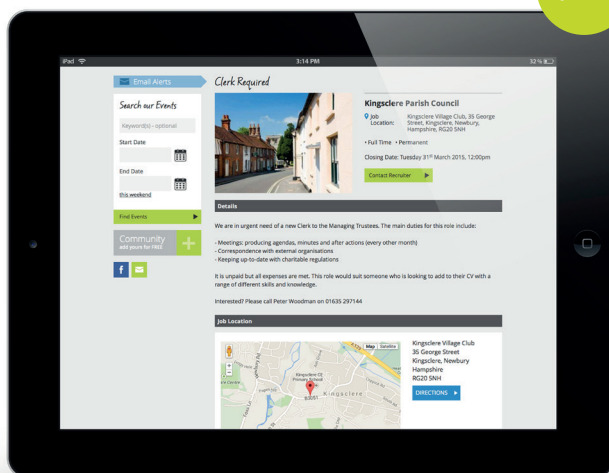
iPad
3:14 PM
32 %

Email Alerts

Search our Events

Keyword(s) - optional

Start Date

End Date

this weekend

Find events

Community
add yours for FREE

Clerk Required

Kingsclere Parish Council

Job Location: Kingsclere Village Club, 35 George Street, Kingsclere, Newbury, Hampshire, RG20 5NH

• Full Time • Permanent

Closing Date: Tuesday 31st March 2015, 12:00pm

Contact Recruiter

Details

We are in urgent need of a new Clerk to the Managing Trustees. The main duties for this role include:

- Meetings: producing agendas, minutes and after actions (every other month)
- Correspondence with external organisations
- Keeping up-to-date with charitable regulations

It is unpaid but all expenses are met. This role would suit someone who is looking to add to their CV with a range of different skills and knowledge.

Interested? Please call Peter Woodman on 01635 297144

Job Location

Map Satellite

Kingsclere
B3051

Kingsclere Village Club
35 George Street
Kingsclere, Newbury
Hampshire
RG20 5NH

DIRECTIONS